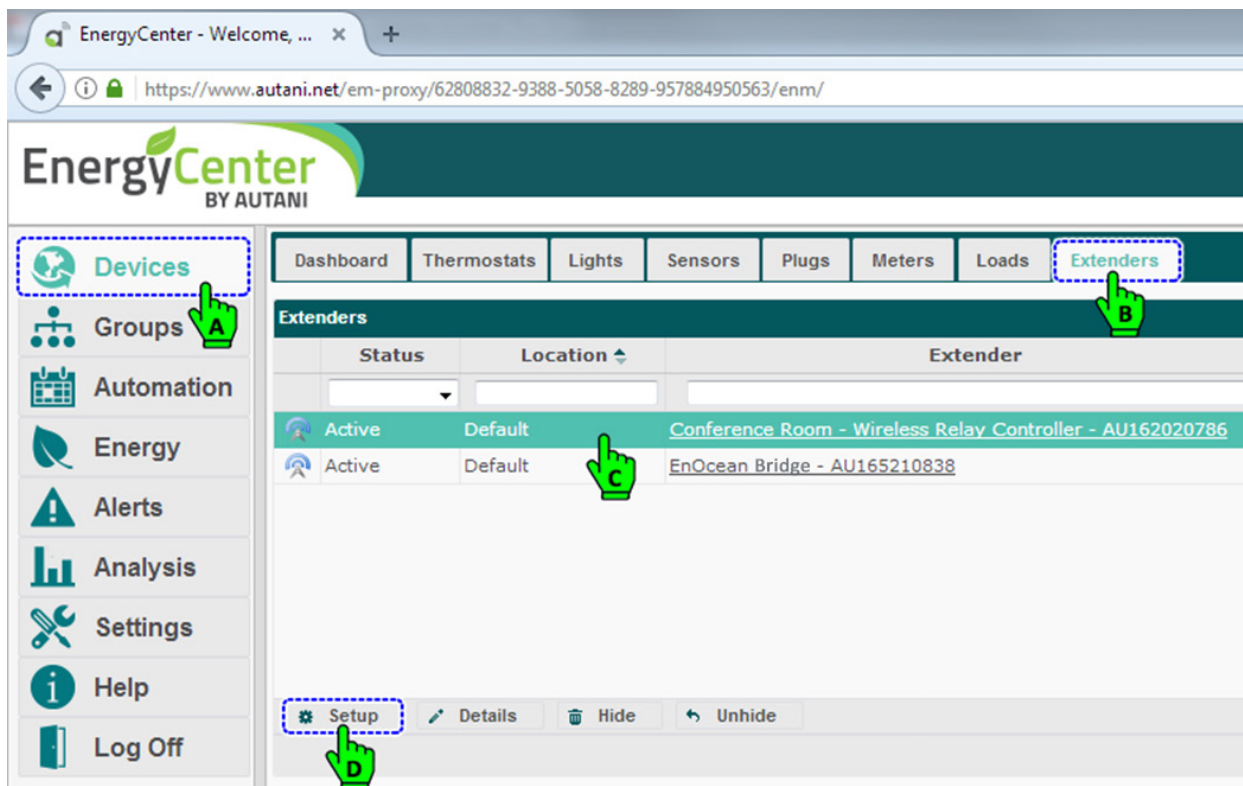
EnergyCenter - Welcome, ... ×
+
https://www.autani.net/em-proxy/62808832-9388-5058-8289-957884950563/enm/

EnergyCenter
BY AUTANI

Devices
A
Groups
Automation
Energy
Alerts
Analysis
Settings
Help
Log Off

Dashboard
Thermostats
Lights
Sensors
Plugs
Meters
Loads
Extenders
B

Extenders

| | Status | Location | Extender |
|---|---|---|---|
| | Active | Default | Conference Room - Wireless Relay Controller - AU162020786 |
| | Active | Default | EnOcean Bridge - AU165210838 |

C

Setup
Details
Hide
Unhide
D